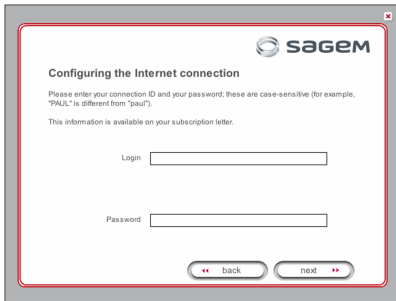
sagem

Configuring the Internet connection

Please enter your connection ID and your password; these are case-sensitive (for example, "PAUL" is different from "paul").

This information is available on your subscription letter.

Login

Password

back

next